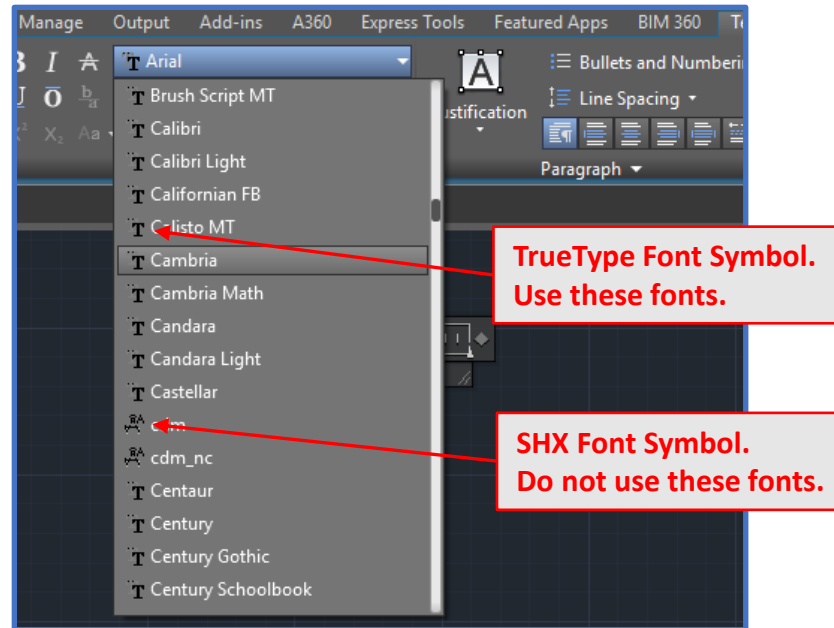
Manage Output Add-ins A360 Express Tools Featured Apps BIM 360 Te

Arial

Brush Script MT
Calibri
Calibri Light
Californian FB
C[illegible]listo MT
Cambria
Cambria Math
Candara
Candara Light
Castellar
c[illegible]m
cdm_nc
Centaur
Century
Century Gothic
Century Schoolbook

ustification

Bullets and Numberi
Line Spacing

Paragraph

TrueType Font Symbol.
Use these fonts.

SHX Font Symbol.
Do not use these fonts.